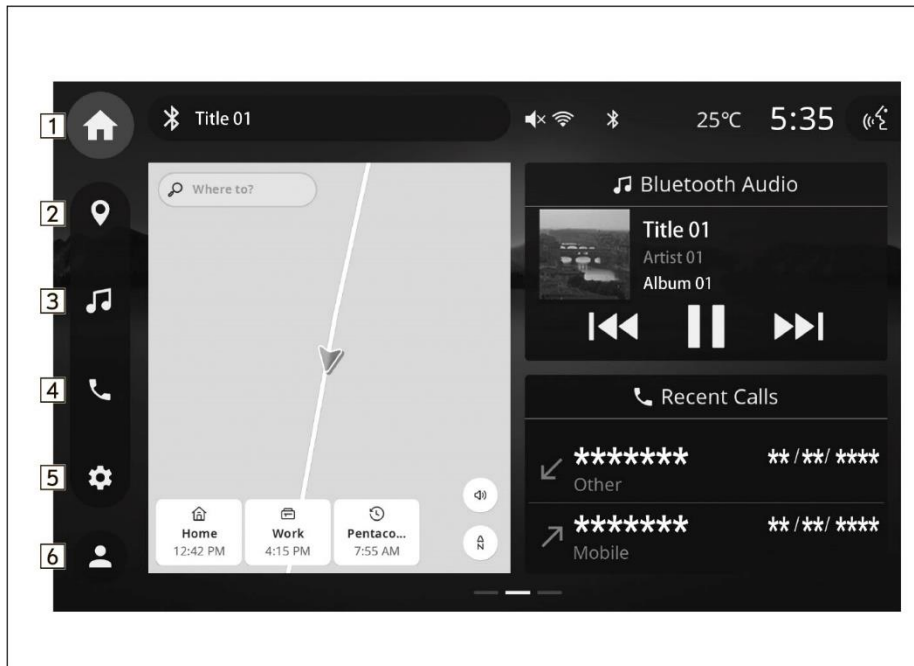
1
2
3
4
5
6

Title 01

25°C 5:35

Where to?

Bluetooth Audio

Title 01
Artist 01
Album 01

Recent Calls

******* **/**/****
Other

******* **/**/****
Mobile

Home
12:42 PM

Work
4:15 PM

Pentaco...
7:55 AM

N